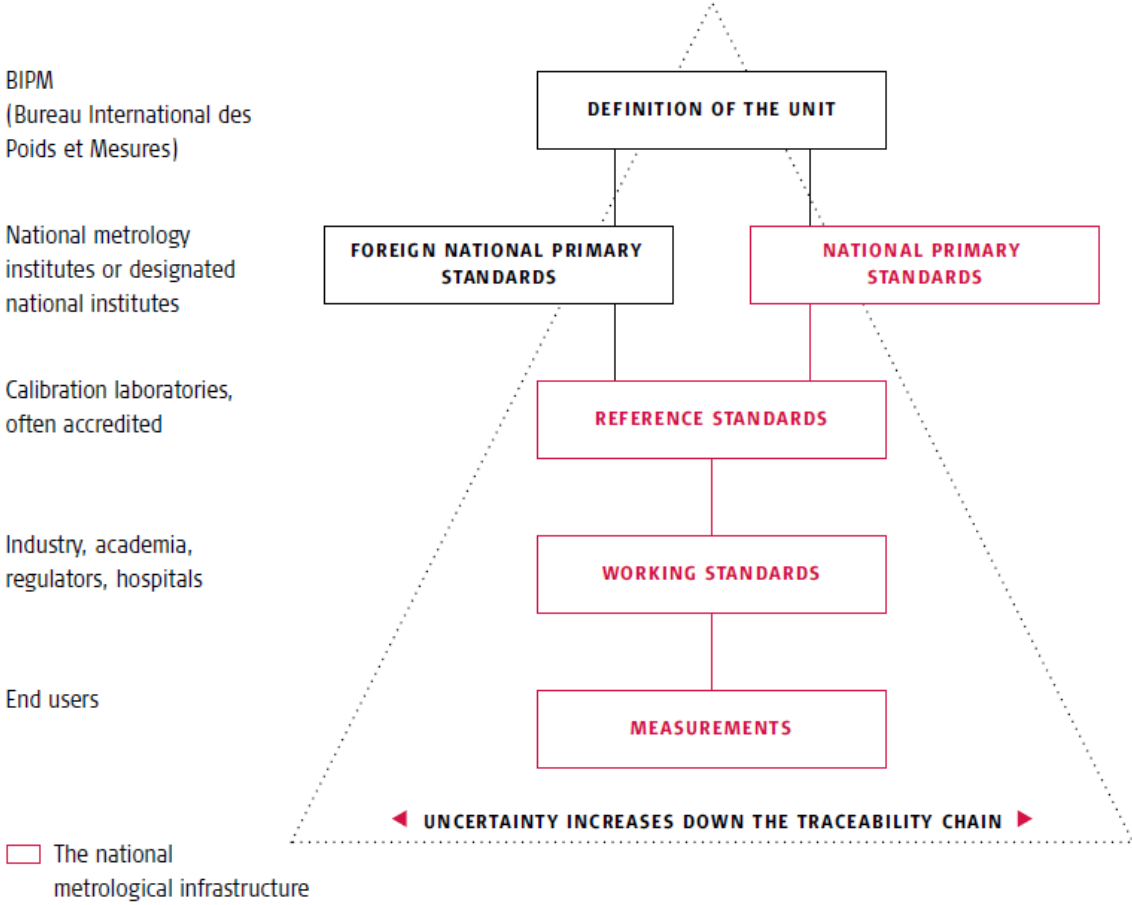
BIPM
(Bureau International des Poids et Mesures)

DEFINITION OF THE UNIT

National metrology institutes or designated national institutes

FOREIGN NATIONAL PRIMARY STANDARDS

NATIONAL PRIMARY STANDARDS

Calibration laboratories, often accredited

REFERENCE STANDARDS

Industry, academia, regulators, hospitals

WORKING STANDARDS

End users

MEASUREMENTS

UNCERTAINTY INCREASES DOWN THE TRACEABILITY CHAIN

The national metrological infrastructure